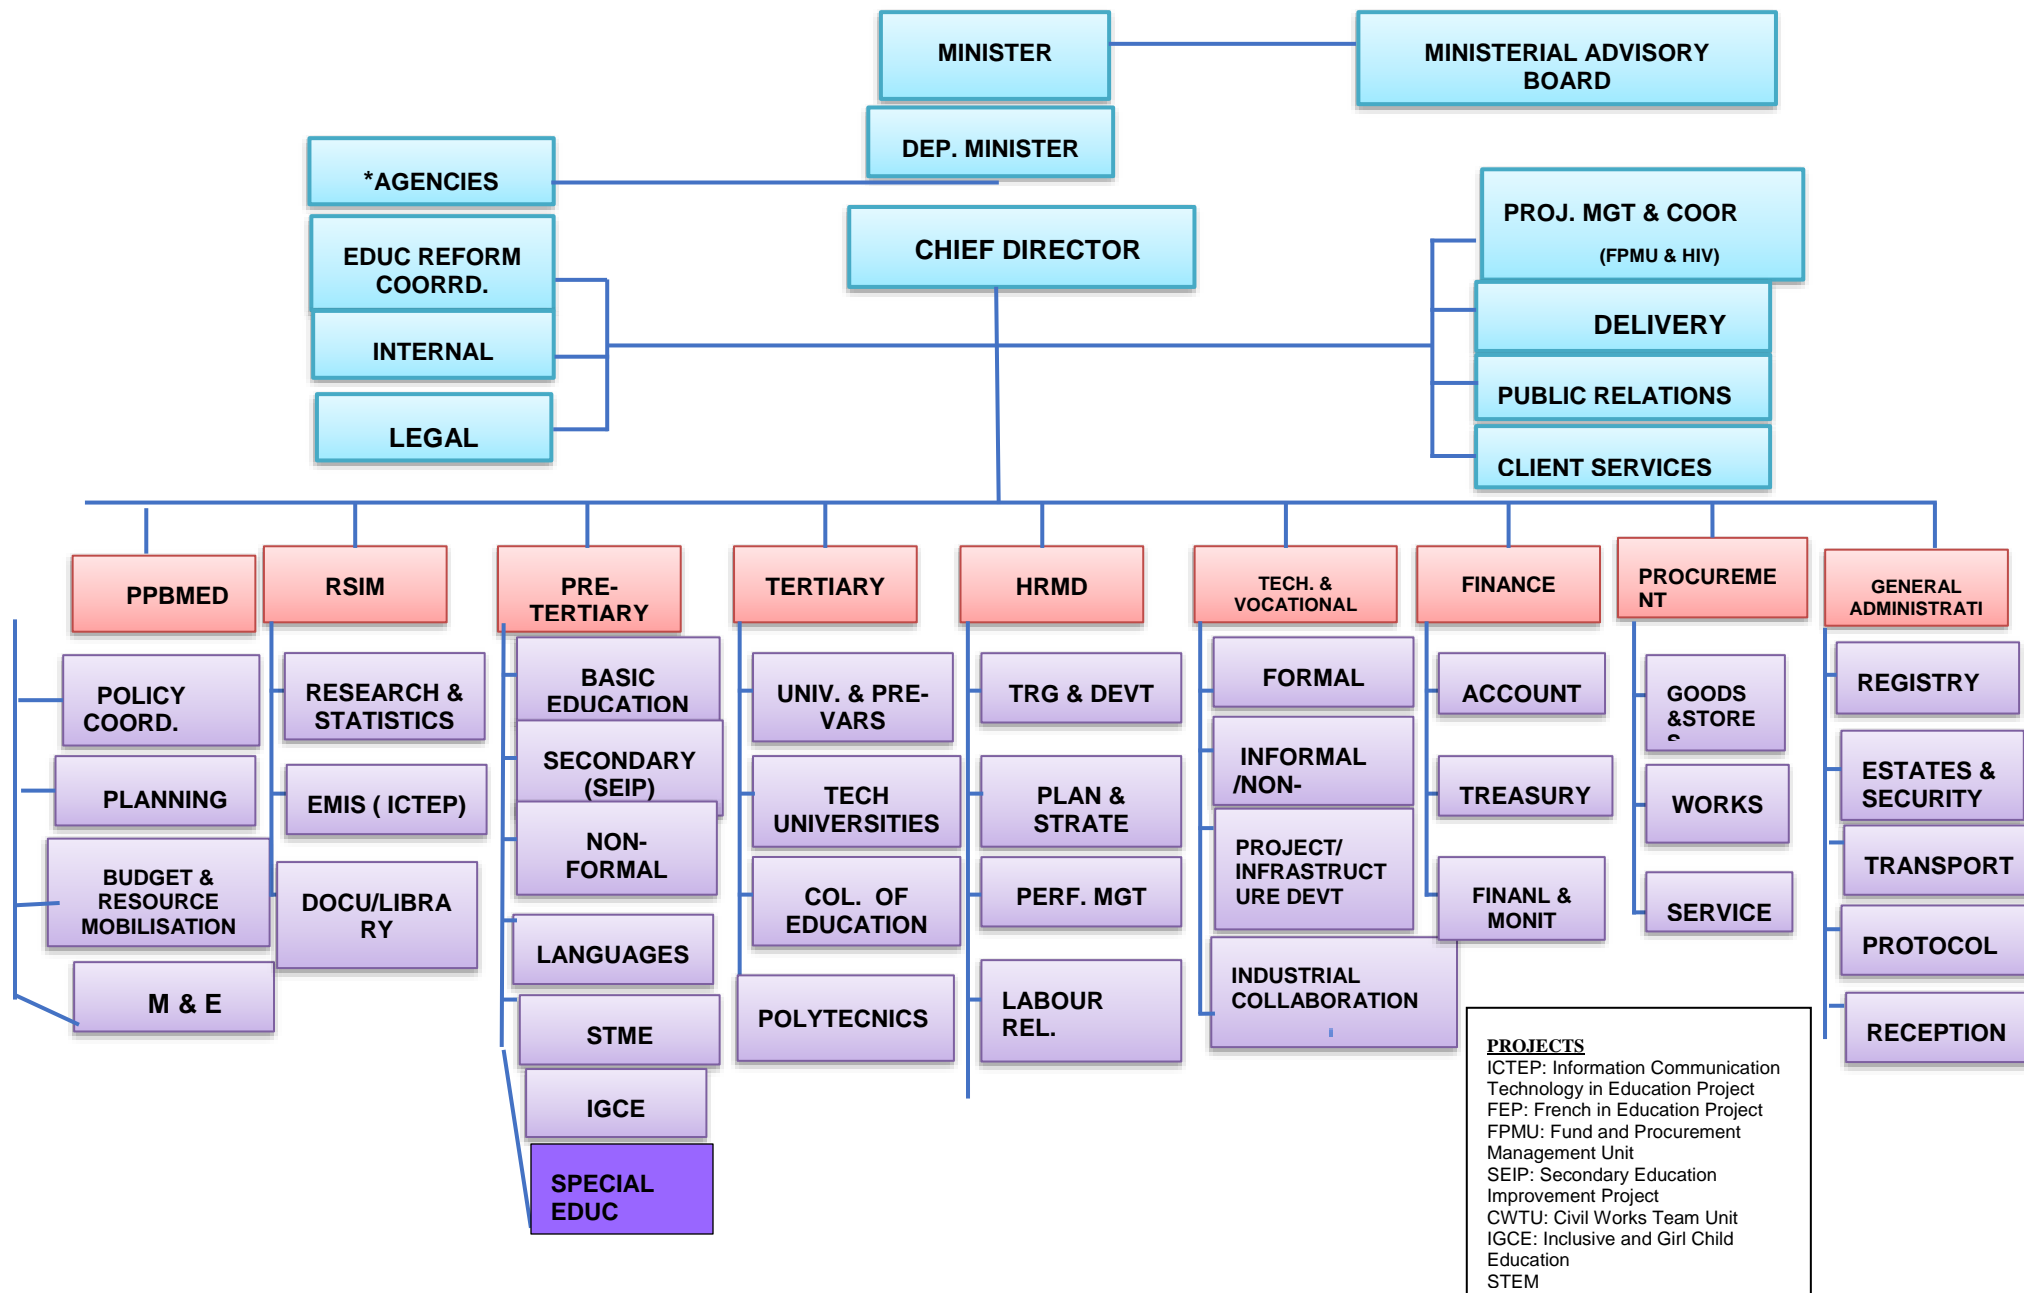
MINISTER

MINISTERIAL ADVISORY BOARD

DEP. MINISTER

*AGENCIES

CHIEF DIRECTOR

PROJ. MGT & COOR (FPMU & HIV)

EDUC REFORM COORRD.

INTERNAL

LEGAL

DELIVERY

PUBLIC RELATIONS

CLIENT SERVICES

PPBMED

POLICY COORD.

PLANNING

BUDGET & RESOURCE MOBILISATION

M & E

RSIM

RESEARCH & STATISTICS

EMIS ( ICTEP)

DOCU/LIBRARY

PRE-TERTIARY

BASIC EDUCATION

SECONDARY (SEIP)

NON-FORMAL

LANGUAGES

STME

IGCE

SPECIAL EDUC

TERTIARY

UNIV. & PRE-VARS

TECH UNIVERSITIES

COL. OF EDUCATION

POLYTECNICS

HRMD

TRG & DEVT

PLAN & STRATE

PERF. MGT

LABOUR REL.

TECH. & VOCATIONAL

FORMAL

INFORMAL /NON-

PROJECT/ INFRASTRUCTURE DEVT

INDUSTRIAL COLLABORATION

FINANCE

ACCOUNT

TREASURY

FINANL & MONIT

PROCUREMENT

GOODS &STORE

WORKS

SERVICE

GENERAL ADMINISTRATI

REGISTRY

ESTATES & SECURITY

TRANSPORT

PROTOCOL

RECEPTION

PROJECTS
ICTEP: Information Communication Technology in Education Project
FEP: French in Education Project
FPMU: Fund and Procurement Management Unit
SEIP: Secondary Education Improvement Project
CWTU: Civil Works Team Unit
IGCE: Inclusive and Girl Child Education
STEM